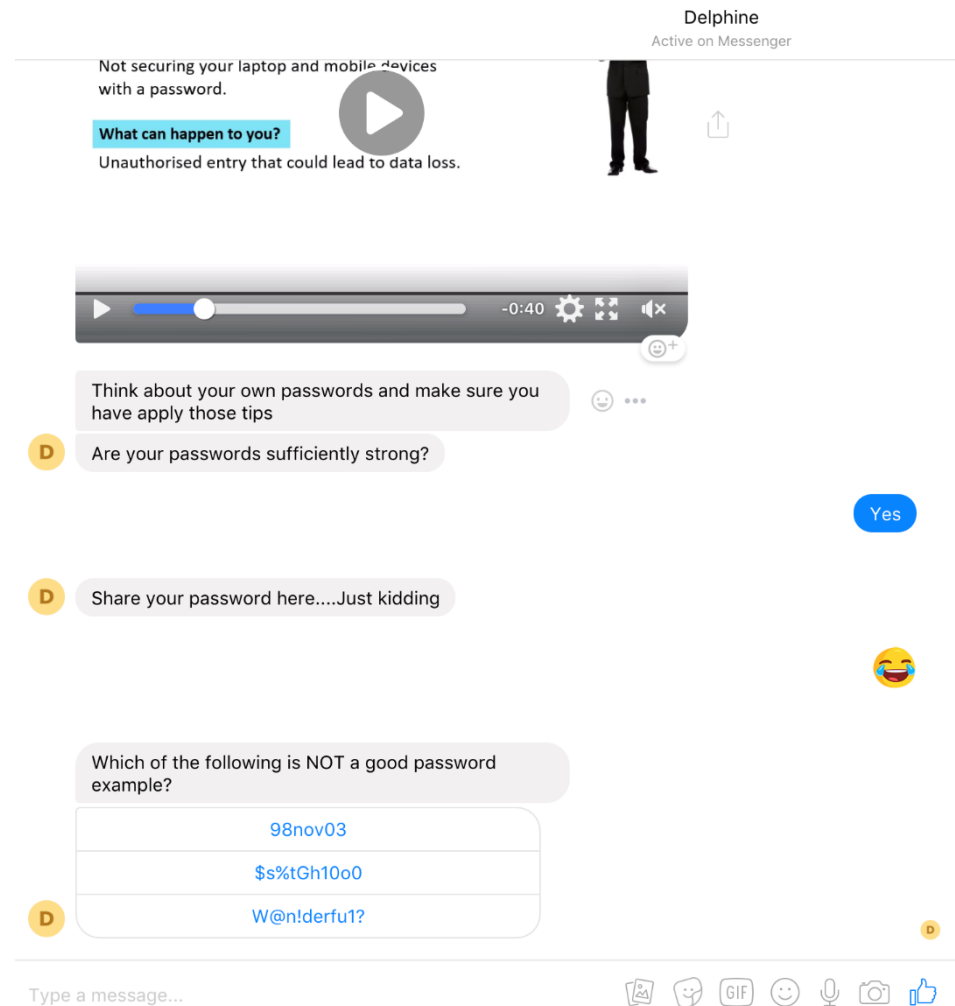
Delphine
Active on Messenger

Not securing your laptop and mobile devices with a password.

What can happen to you?
Unauthorised entry that could lead to data loss.

-0:40

Think about your own passwords and make sure you have apply those tips

D

Are your passwords sufficiently strong?

Yes

D

Share your password here....Just kidding

😂

Which of the following is NOT a good password example?

98nov03

$s%tGh10o0

D

W@n!derfu1?

D

Type a message...

GIF